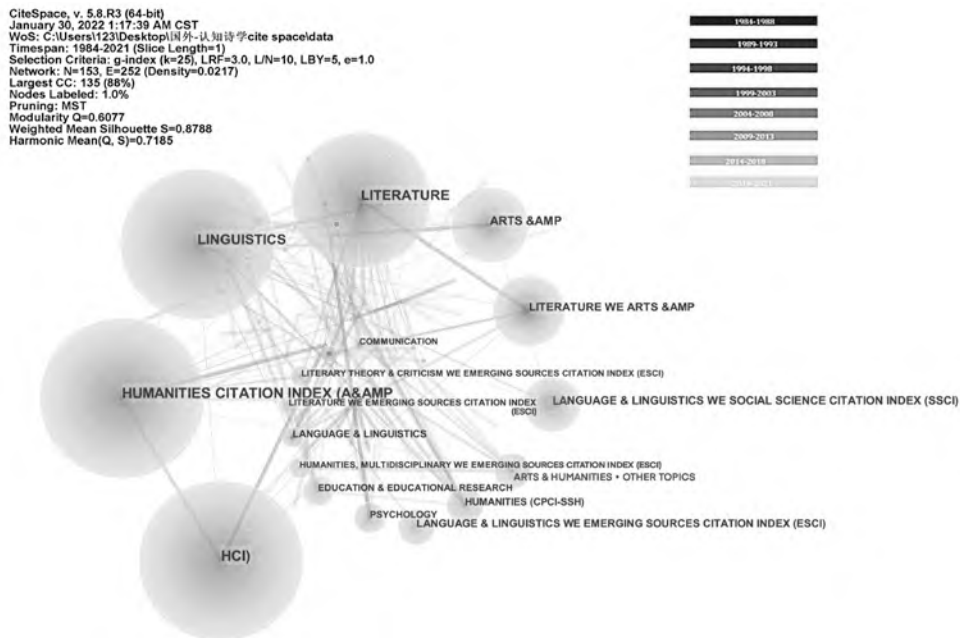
CiteSpace, v. 5.8.R3 (64-bit)
January 30, 2022 1:17:39 AM CST
WoS: C:\Users\123\Desktop\国外-认知诗学cite space\data
Timespan: 1984-2021 (Slice Length=1)
Selection Criteria: g-index (k=25), LRF=3.0, L/N=10, LBY=5, e=1.0
Network: N=153, E=252 (Density=0.0217)
Largest CC: 135 (88%)
Nodes Labeled: 1.0%
Pruning: MST
Modularity Q=0.6077
Weighted Mean Silhouette S=0.8788
Harmonic Mean(Q, S)=0.7185

1984-1988
1989-1993
1994-1998
1999-2003
2004-2008
2009-2013
2014-2018
2019-2021

LITERATURE
ARTS &AMP
LINGUISTICS
LITERATURE WE ARTS &AMP
COMMUNICATION
LITERARY THEORY & CRITICISM WE EMERGING SOURCES CITATION INDEX (ESCI)
HUMANITIES CITATION INDEX (A&AMP
LITERATURE WE EMERGING SOURCES CITATION INDEX (ESCI)
LANGUAGE & LINGUISTICS WE SOCIAL SCIENCE CITATION INDEX (SSCI)
LANGUAGE & LINGUISTICS
HUMANITIES, MULTIDISCIPLINARY WE EMERGING SOURCES CITATION INDEX (ESCI)
ARTS & HUMANITIES - OTHER TOPICS
EDUCATION & EDUCATIONAL RESEARCH
HUMANITIES (CPCI-SSH)
PSYCHOLOGY
LANGUAGE & LINGUISTICS WE EMERGING SOURCES CITATION INDEX (ESCI)
HCI)